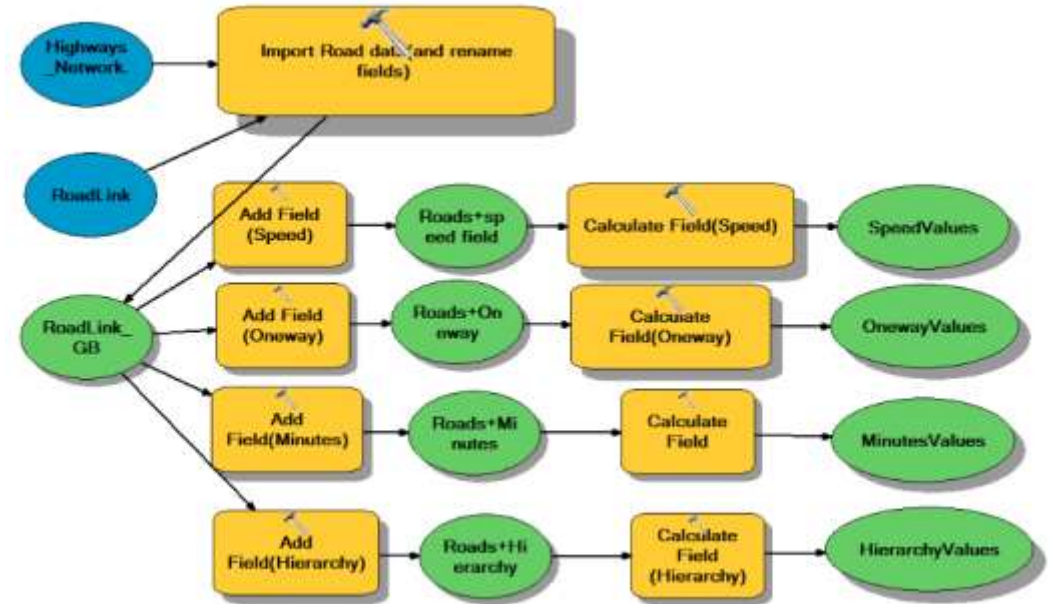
Highways _Network

Import Road data (and rename fields)

RoadLink

RoadLink_ GB

Add Field (Speed)

Roads+sp eed field

Calculate Field(Speed)

SpeedValues

Add Field (Oneway)

Roads+On eway

Calculate Field(Oneway)

OnewayValues

Add Field(Minutes)

Roads+Mi nutes

Calculate Field

MinutesValues

Add Field(Hierarchy)

Roads+Hi erarchy

Calculate Field (Hierarchy)

HierarchyValues